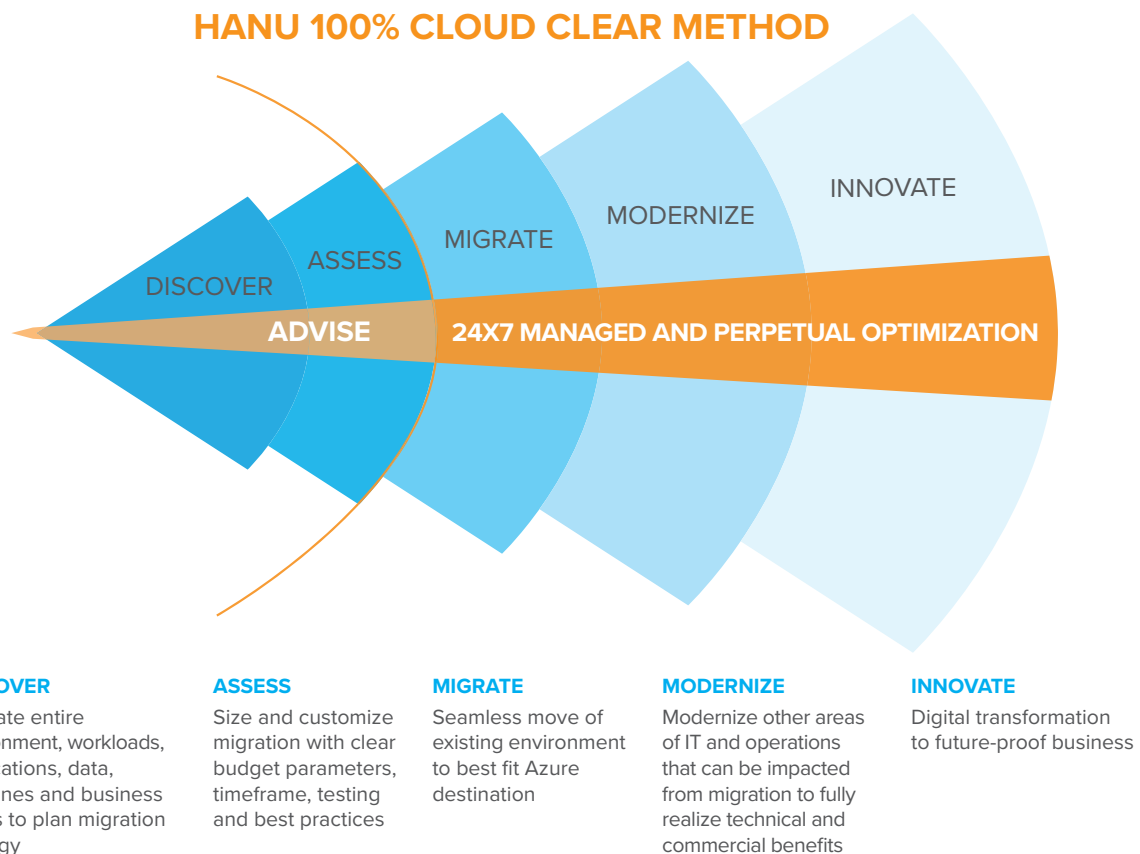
HANU 100% CLOUD CLEAR METHOD

DISCOVER

ASSESS

MIGRATE

MODERNIZE

INNOVATE

ADVISE

24X7 MANAGED AND PERPETUAL OPTIMIZATION

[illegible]OVER
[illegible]ate entire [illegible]nment, workloads, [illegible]ations, data, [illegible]nes and business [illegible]s to plan migration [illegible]gy

ASSESS
Size and customize migration with clear budget parameters, timeframe, testing and best practices

MIGRATE
Seamless move of existing environment to best fit Azure destination

MODERNIZE
Modernize other areas of IT and operations that can be impacted from migration to fully realize technical and commercial benefits

INNOVATE
Digital transformation to future-proof business